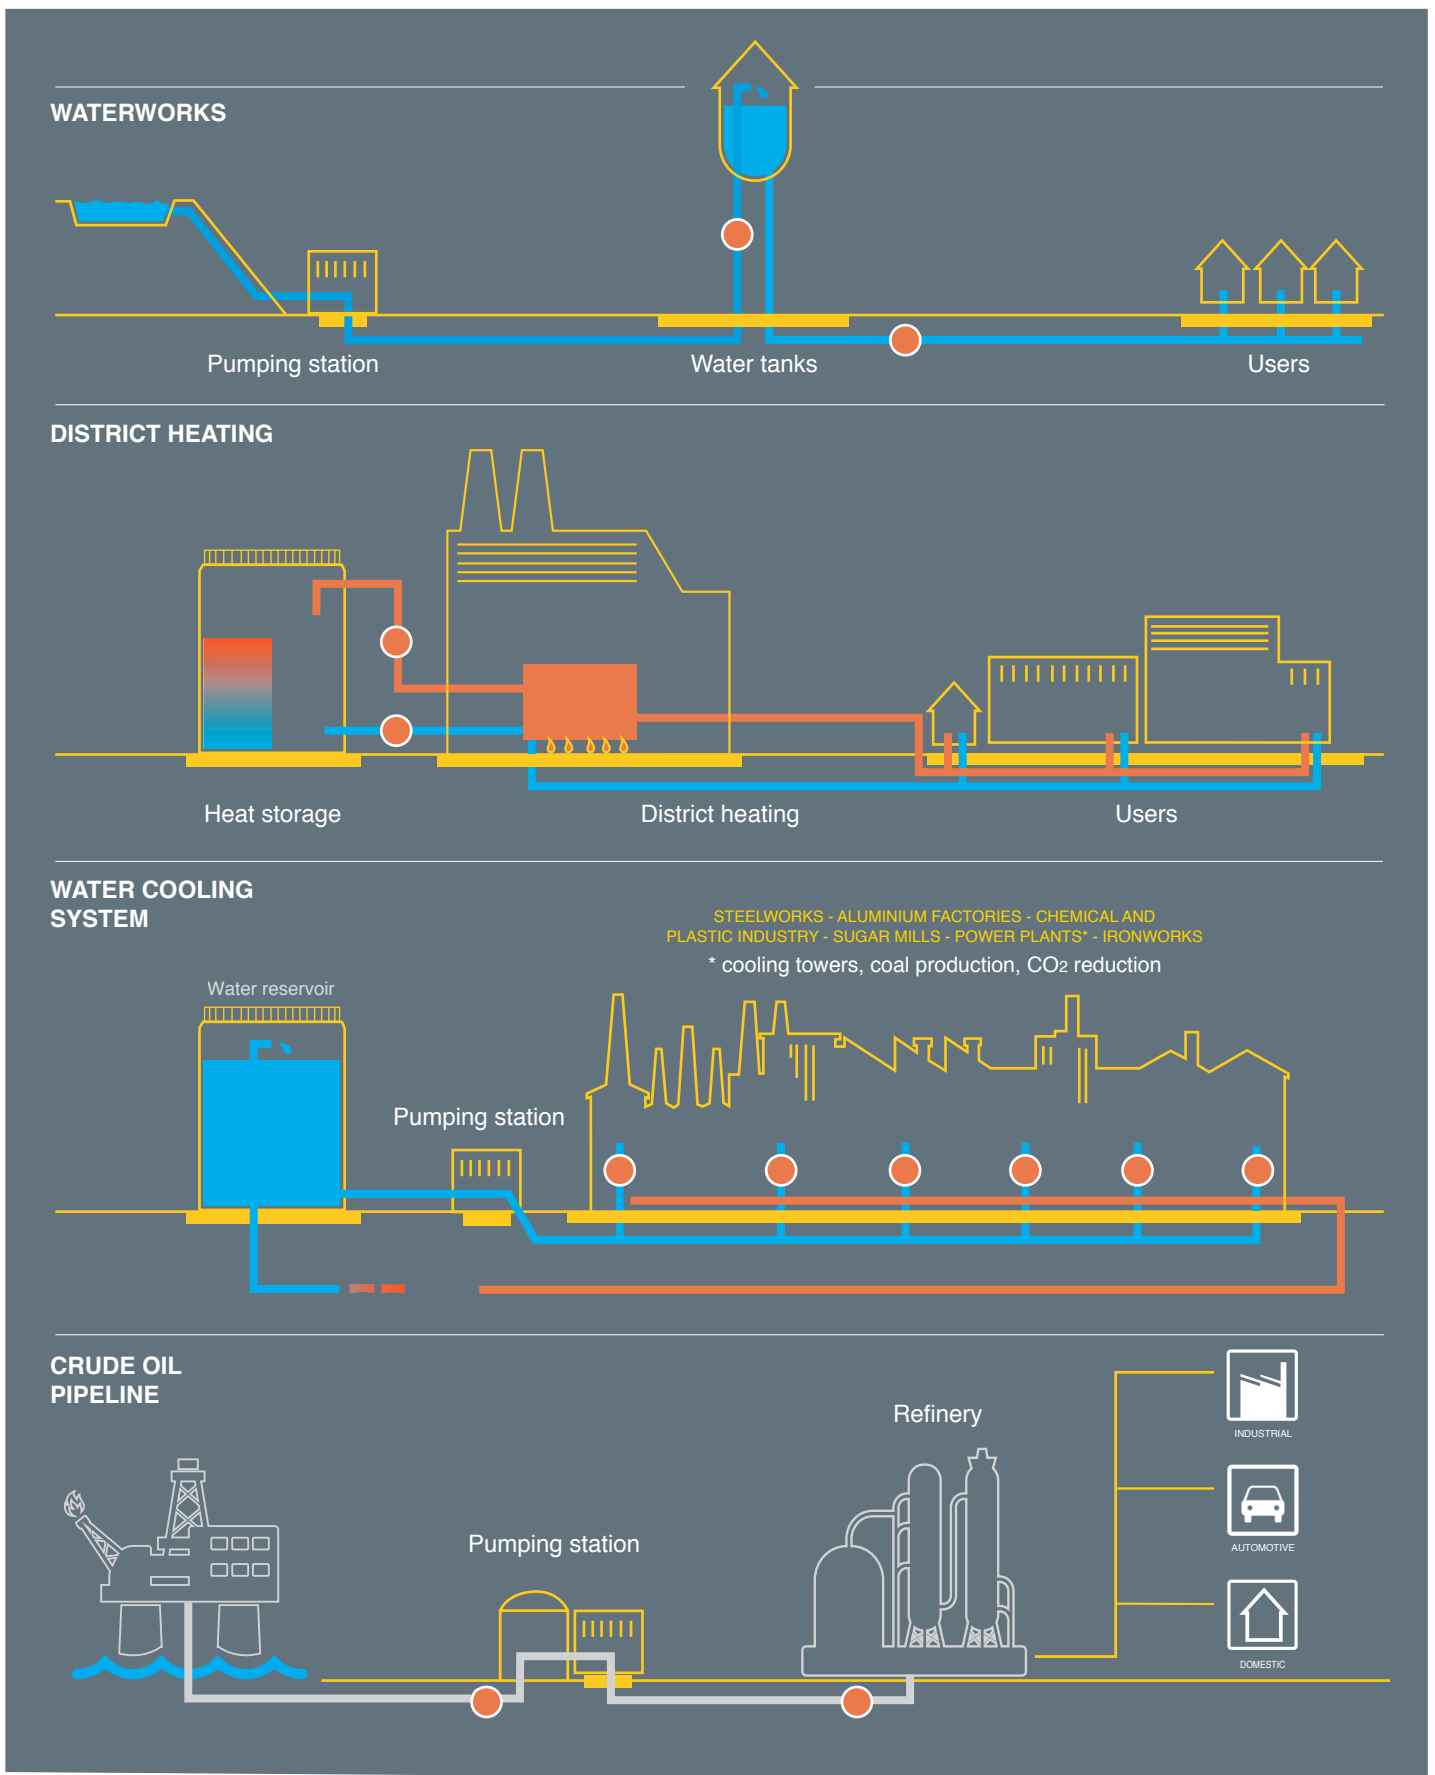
WATERWORKS

Pumping station

Water tanks

Users

DISTRICT HEATING

Heat storage

District heating

Users

WATER COOLING SYSTEM

STEELWORKS - ALUMINIUM FACTORIES - CHEMICAL AND PLASTIC INDUSTRY - SUGAR MILLS - POWER PLANTS* - IRONWORKS

* cooling towers, coal production, $CO_2$ reduction

Water reservoir

Pumping station

CRUDE OIL PIPELINE

Refinery

INDUSTRIAL

AUTOMOTIVE

DOMESTIC

Pumping station